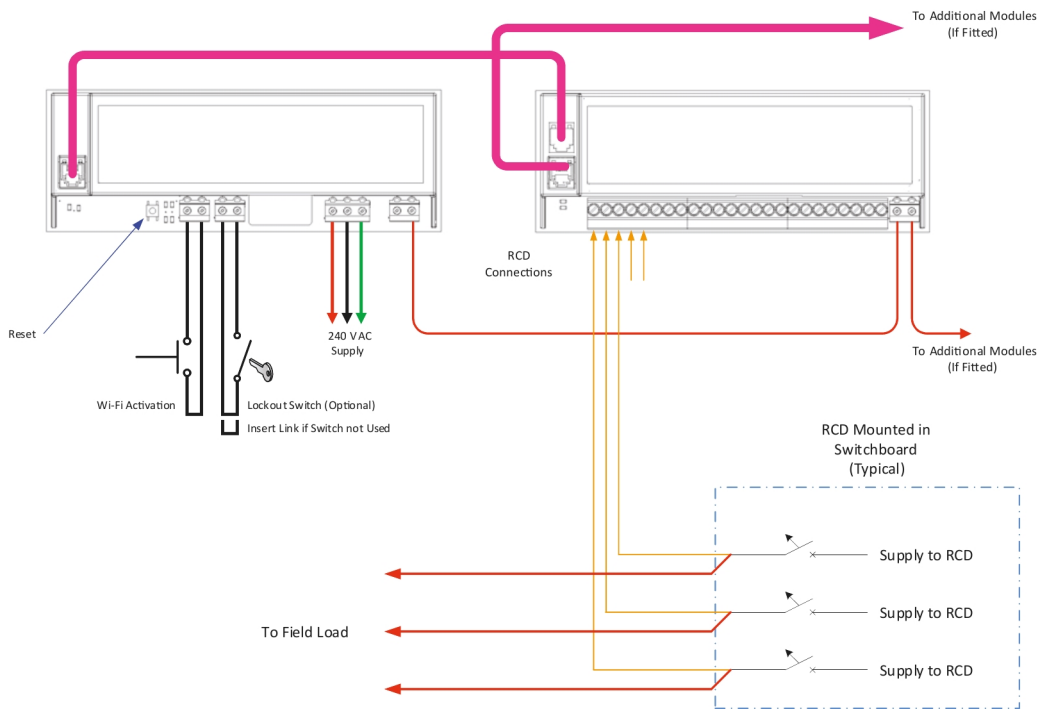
To Additional Modules
(If Fitted)

RCD
Connections

Reset

240 VAC
Supply

To Additional Modules
(If Fitted)

Wi-Fi Activation

Lockout Switch (Optional)

Insert Link if Switch not Used

RCD Mounted in
Switchboard
(Typical)

Supply to RCD

Supply to RCD

Supply to RCD

To Field Load